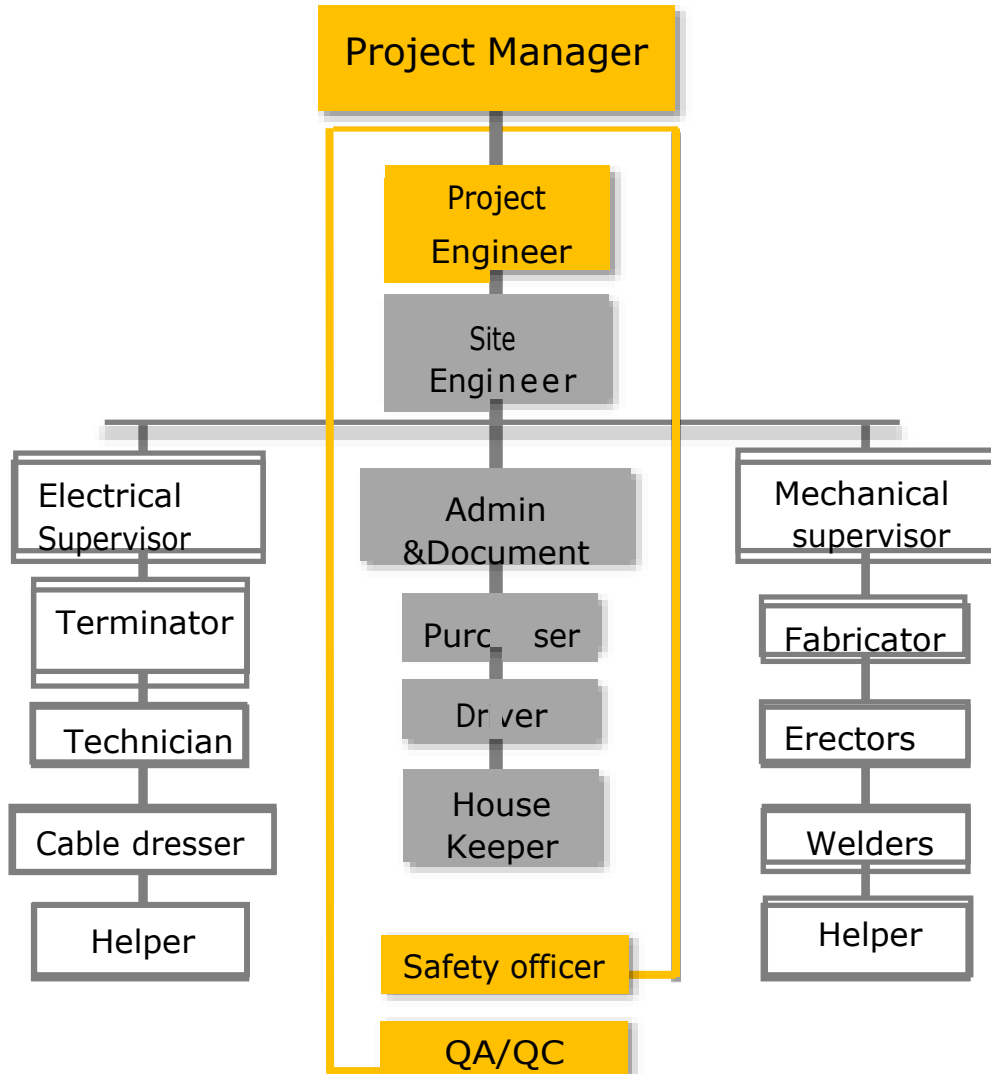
Project Manager

Project Engineer

Site Engineer

Electrical Supervisor

Terminator

Technician

Cable dresser

Helper

Admin &Document

Purc ser

Dr ver

House Keeper

Safety officer

QA/QC

Mechanical supervisor

Fabricator

Erectors

Welders

Helper